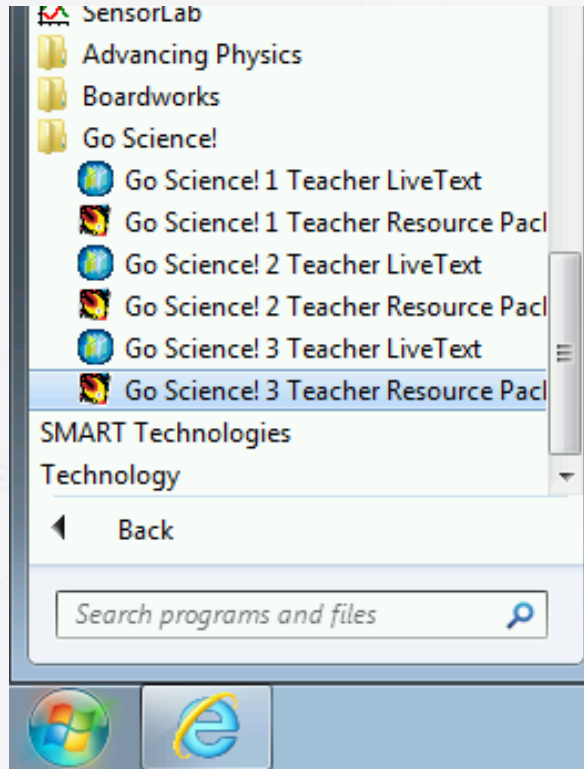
SensorLab
Advancing Physics
Boardworks
Go Science!
Go Science! 1 Teacher LiveText
Go Science! 1 Teacher Resource Pacl
Go Science! 2 Teacher LiveText
Go Science! 2 Teacher Resource Pacl
Go Science! 3 Teacher LiveText
Go Science! 3 Teacher Resource Pacl
SMART Technologies
Technology
Back
Search programs and files